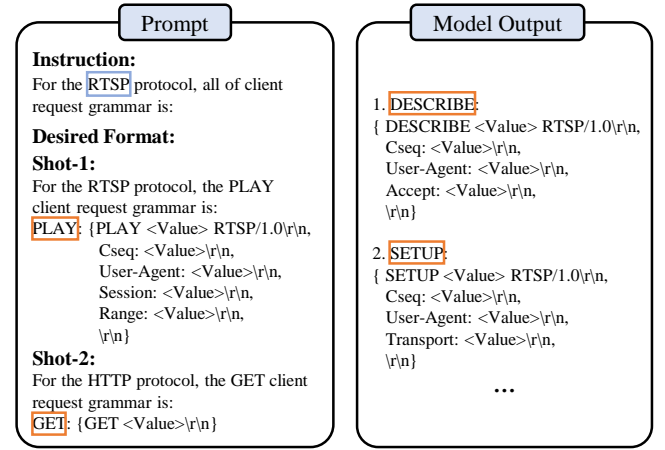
Prompt

**Instruction:**
For the RTSP protocol, all of client request grammar is:

**Desired Format:**

**Shot-1:**
For the RTSP protocol, the PLAY client request grammar is:
PLAY: {PLAY <Value> RTSP/1.0\r\n,
Cseq: <Value>\r\n,
User-Agent: <Value>\r\n,
Session: <Value>\r\n,
Range: <Value>\r\n,
\r\n}

**Shot-2:**
For the HTTP protocol, the GET client request grammar is:
GET: {GET <Value>\r\n}

Model Output

1. DESCRIBE:
{ DESCRIBE <Value> RTSP/1.0\r\n,
Cseq: <Value>\r\n,
User-Agent: <Value>\r\n,
Accept: <Value>\r\n,
\r\n}

2. SETUP:
{ SETUP <Value> RTSP/1.0\r\n,
Cseq: <Value>\r\n,
User-Agent: <Value>\r\n,
Transport: <Value>\r\n,
\r\n}

...